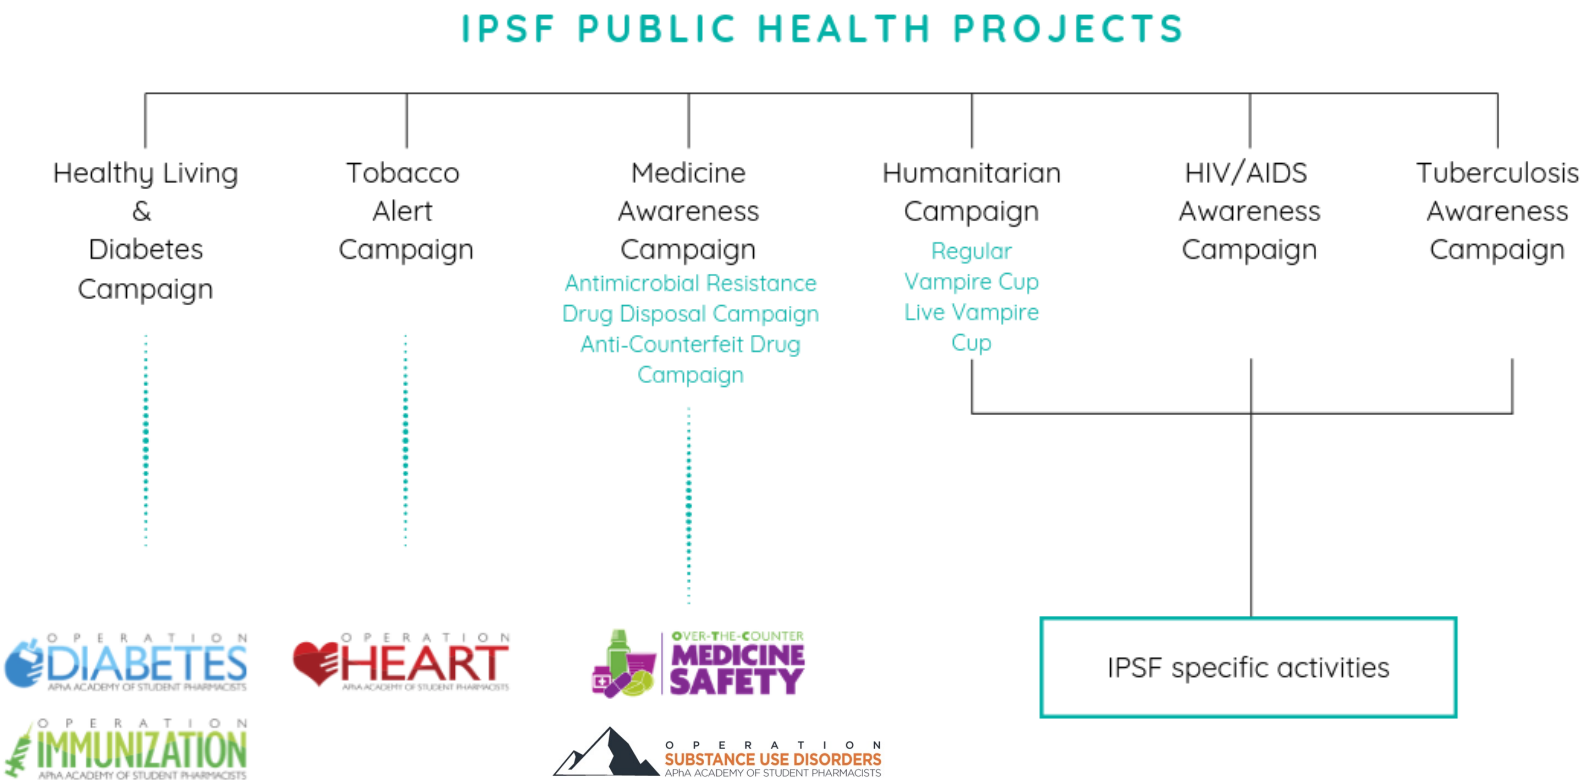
IPSF PUBLIC HEALTH PROJECTS

Healthy Living & Diabetes Campaign

Tobacco Alert Campaign

Medicine Awareness Campaign
Antimicrobial Resistance
Drug Disposal Campaign
Anti-Counterfeit Drug Campaign

Humanitarian Campaign
Regular Vampire Cup
Live Vampire Cup

HIV/AIDS Awareness Campaign

Tuberculosis Awareness Campaign

OPERATION DIABETES
APhA ACADEMY OF STUDENT PHARMACISTS

OPERATION IMMUNIZATION
APhA ACADEMY OF STUDENT PHARMACISTS

OPERATION HEART
APhA ACADEMY OF STUDENT PHARMACISTS

OVER-THE-COUNTER MEDICINE SAFETY

OPERATION SUBSTANCE USE DISORDERS
APhA ACADEMY OF STUDENT PHARMACISTS

IPSF specific activities